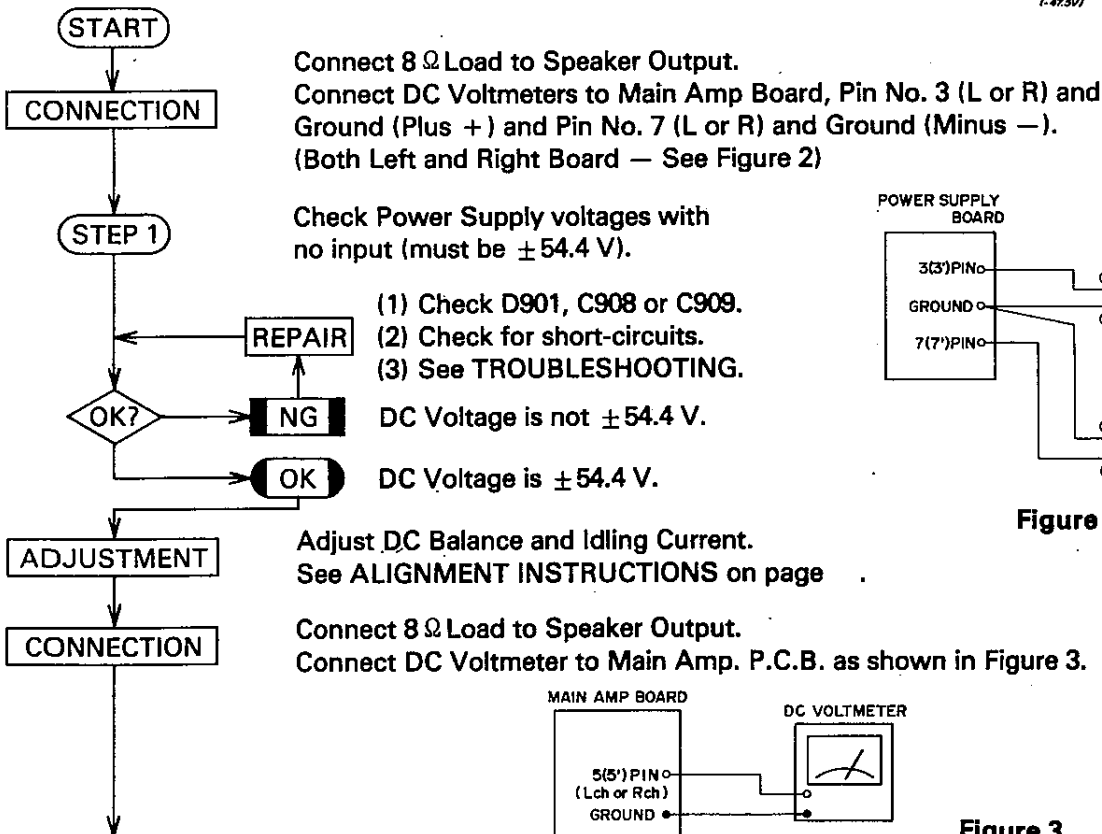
(-47.5V)

START

CONNECTION

Connect 8 Ω Load to Speaker Output.
Connect DC Voltmeters to Main Amp Board, Pin No. 3 (L or R) and Ground (Plus +) and Pin No. 7 (L or R) and Ground (Minus —).
(Both Left and Right Board — See Figure 2)

STEP 1

Check Power Supply voltages with no input (must be $\pm 54.4$ V).

REPAIR

(1) Check D901, C908 or C909.
(2) Check for short-circuits.
(3) See TROUBLESHOOTING.

OK?

NG

DC Voltage is not $\pm 54.4$ V.

OK

DC Voltage is $\pm 54.4$ V.

ADJUSTMENT

Adjust DC Balance and Idling Current.
See ALIGNMENT INSTRUCTIONS on page .

CONNECTION

Connect 8 Ω Load to Speaker Output.
Connect DC Voltmeter to Main Amp. P.C.B. as shown in Figure 3.

POWER SUPPLY BOARD

3(3')PIN
GROUND
7(7')PIN

Figure

MAIN AMP BOARD

5(5')PIN
(Lch or Rch)
GROUND

DC VOLTMETER

Figure 3